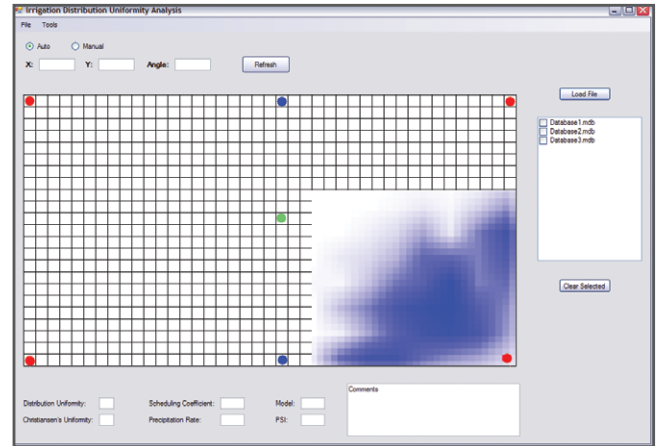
Irrigation Distribution Uniformity Analysis

File Tools

Auto Manual

X: Y: Angle: Refresh

Load File

Database1.mdb
Database2.mdb
Database3.mdb

Clear Selected

Distribution Uniformity: Scheduling Coefficient: Model:

Christiansen's Uniformity: Precipitation Rate: PSI:

Comments